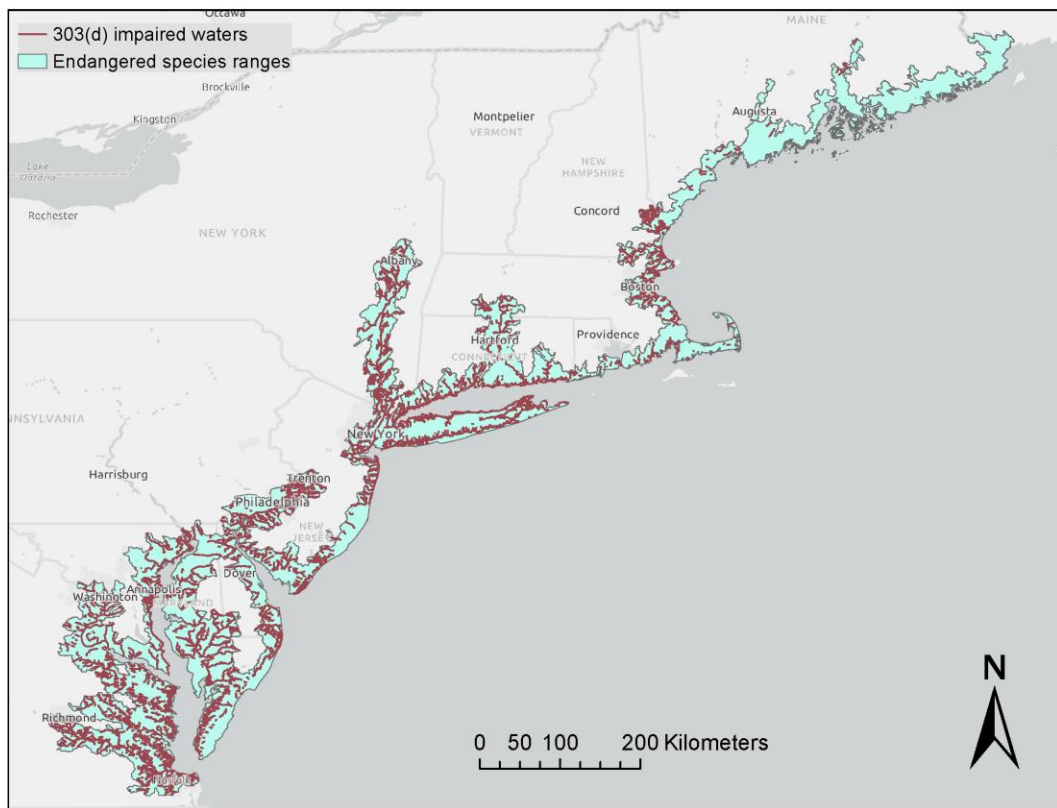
303(d) impaired waters
Endangered species ranges

Ottawa
MAINE
Brockville
Kingston
Augusta
Montpelier
VERMONT
Lake Ontario
NEW HAMPSHIRE
Rochester
Concord
NEW YORK
Albany
Boston
Hartford
Providence
CONNECTICUT
NSYLVANIA
New York
Harrisburg
Trenton
Philadelphia
NEW JERSEY
Dover
Annapolis
Washington
MARYLAND
Richmond
Norfolk

0 50 100 200 Kilometers
N